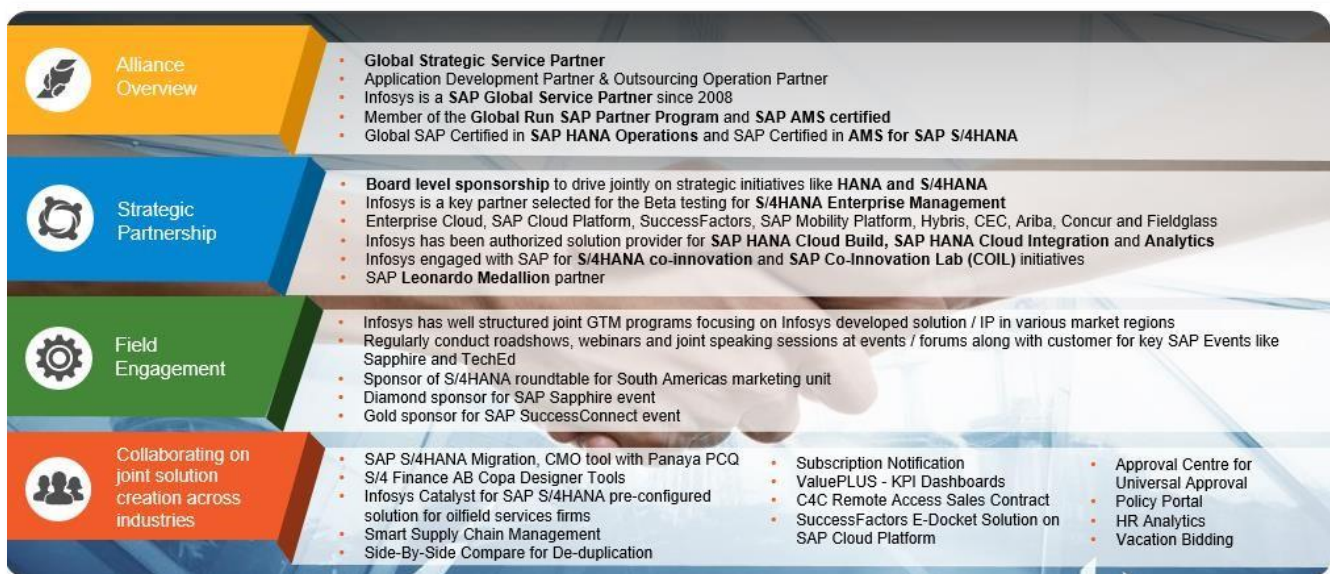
Alliance Overview

- Global Strategic Service Partner
- Application Development Partner & Outsourcing Operation Partner
- Infosys is a SAP Global Service Partner since 2008
- Member of the Global Run SAP Partner Program and SAP AMS certified
- Global SAP Certified in SAP HANA Operations and SAP Certified in AMS for SAP S/4HANA

Strategic Partnership

- Board level sponsorship to drive jointly on strategic initiatives like HANA and S/4HANA
- Infosys is a key partner selected for the Beta testing for S/4HANA Enterprise Management
- Enterprise Cloud, SAP Cloud Platform, SuccessFactors, SAP Mobility Platform, Hybris, CEC, Ariba, Concur and Fieldglass
- Infosys has been authorized solution provider for SAP HANA Cloud Build, SAP HANA Cloud Integration and Analytics
- Infosys engaged with SAP for S/4HANA co-innovation and SAP Co-Innovation Lab (COIL) initiatives
- SAP Leonardo Medallion partner

Field Engagement

- Infosys has well structured joint GTM programs focusing on Infosys developed solution / IP in various market regions
- Regularly conduct roadshows, webinars and joint speaking sessions at events / forums along with customer for key SAP Events like Sapphire and TechEd
- Sponsor of S/4HANA roundtable for South Americas marketing unit
- Diamond sponsor for SAP Sapphire event
- Gold sponsor for SAP SuccessConnect event

Collaborating on joint solution creation across industries

- SAP S/4HANA Migration, CMO tool with Panaya PCQ
- S/4 Finance AB Copa Designer Tools
- Infosys Catalyst for SAP S/4HANA pre-configured solution for oilfield services firms
- Smart Supply Chain Management
- Side-By-Side Compare for De-duplication

- Subscription Notification
- ValuePLUS - KPI Dashboards
- C4C Remote Access Sales Contract
- SuccessFactors E-Docket Solution on SAP Cloud Platform

- Approval Centre for Universal Approval
- Policy Portal
- HR Analytics
- Vacation Bidding